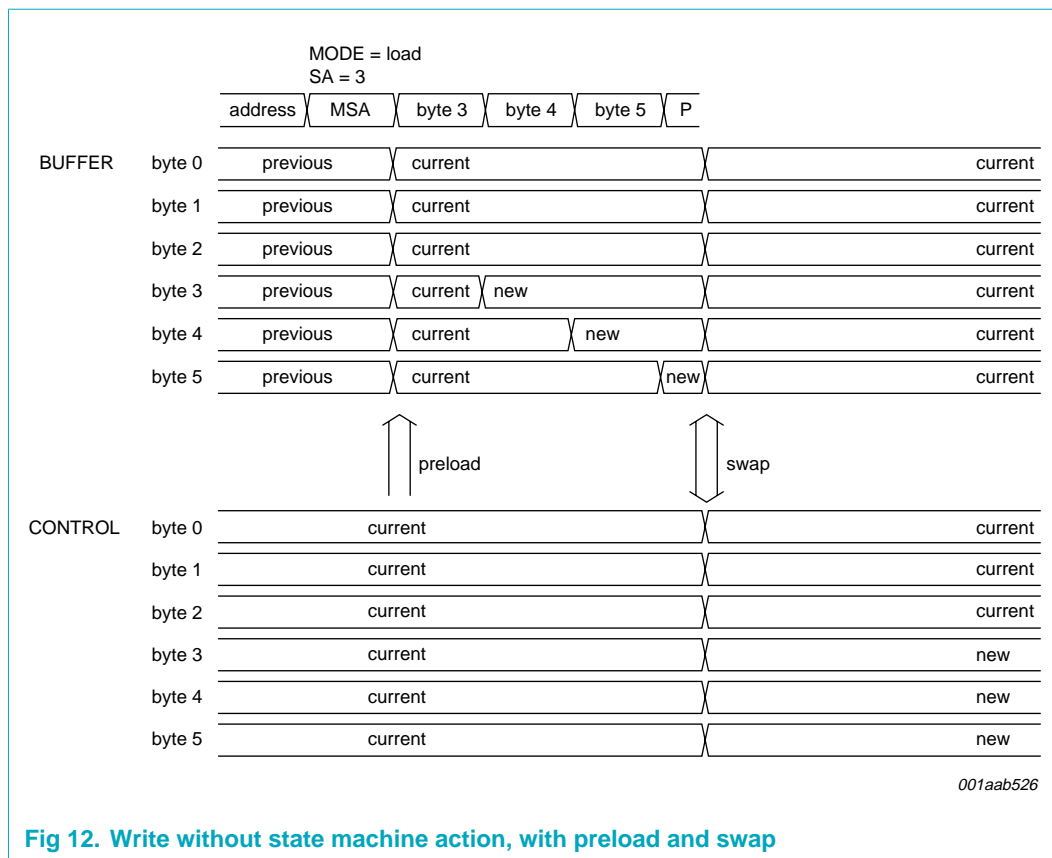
MODE = load
SA = 3

address MSA byte 3 byte 4 byte 5 P

BUFFER byte 0 previous current current
byte 1 previous current current
byte 2 previous current current
byte 3 previous current new current
byte 4 previous current new current
byte 5 previous current new current

preload swap

CONTROL byte 0 current current
byte 1 current current
byte 2 current current
byte 3 current new
byte 4 current new
byte 5 current new

001aab526

Fig 12. Write without state machine action, with preload and swap